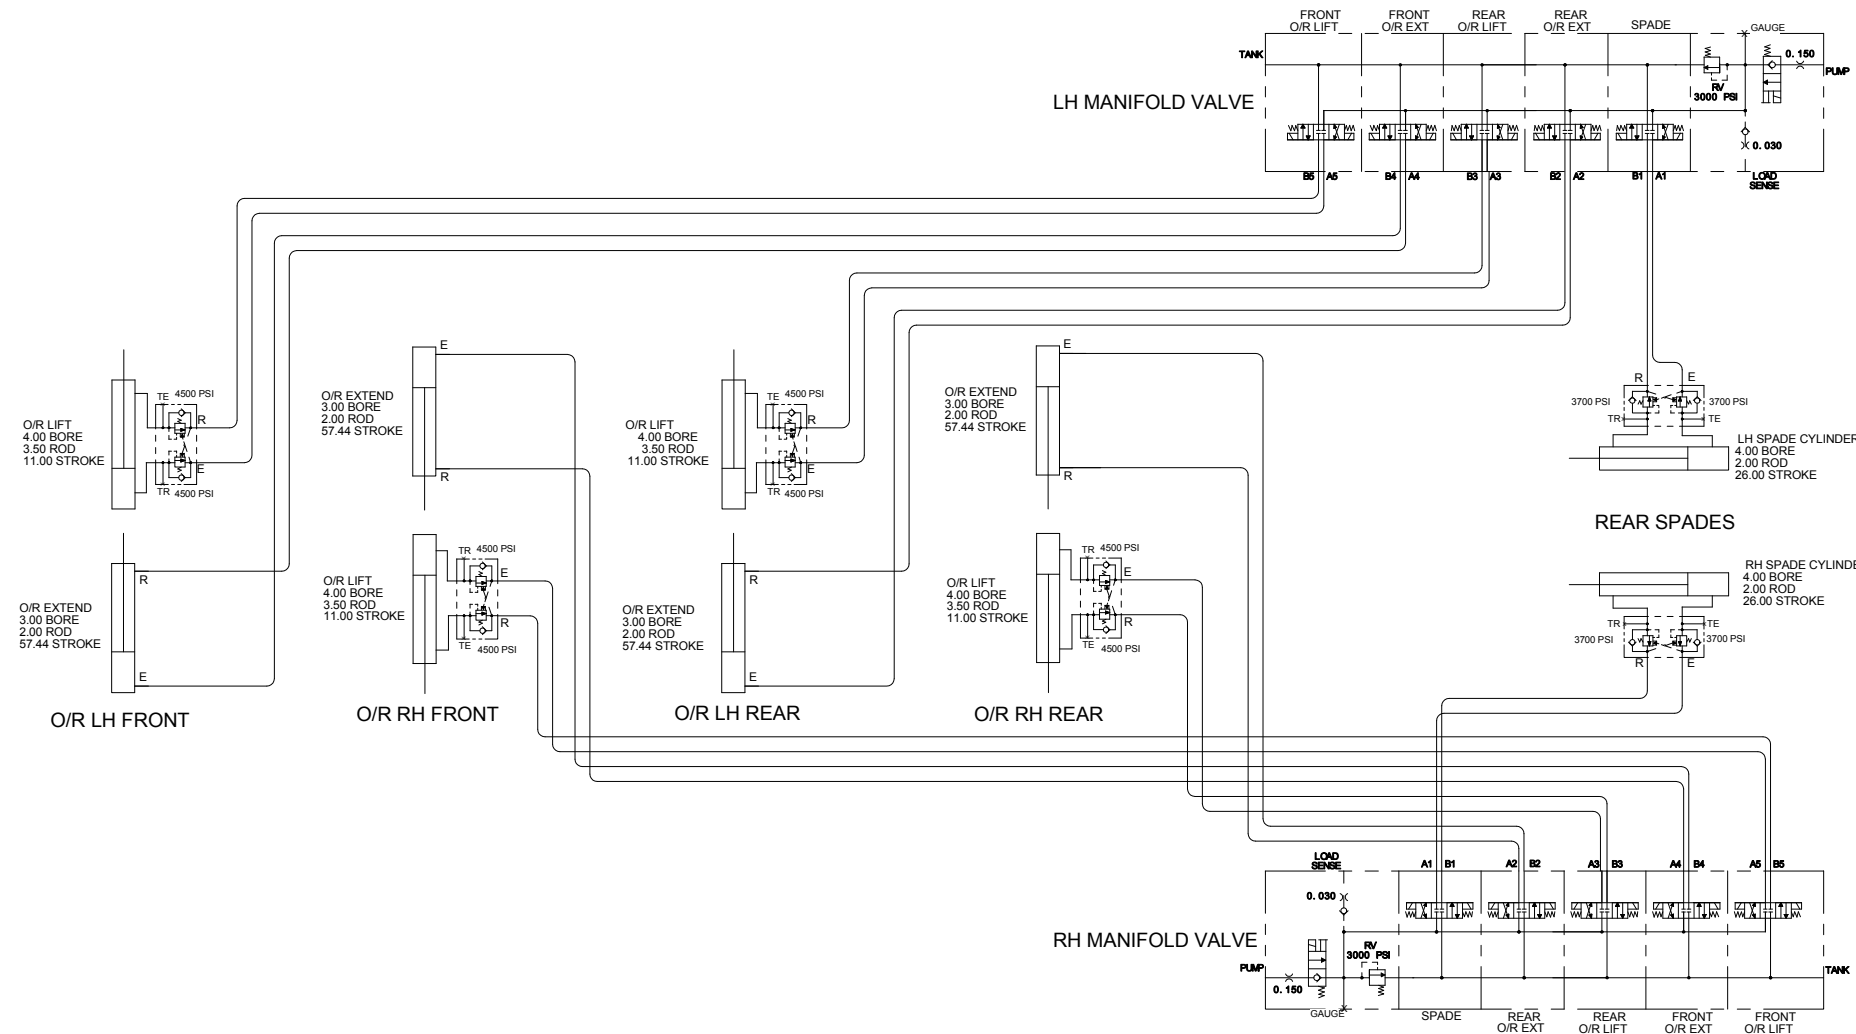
FRONT O/R LIFT
FRONT O/R EXT
REAR O/R LIFT
REAR O/R EXT
SPADE
GAUGE
TANK
0. 150
PUMP
RV 3000 PSI
LH MANIFOLD VALVE
0. 030
B5 A5
B4 A4
B3 A3
B2 A2
B1 A1
LOAD SENSE

O/R LIFT
4.00 BORE
3.50 ROD
11.00 STROKE
TE 4500 PSI
R
E
TR 4500 PSI

O/R EXTEND
3.00 BORE
2.00 ROD
57.44 STROKE
R
E
O/R LH FRONT

E
O/R EXTEND
3.00 BORE
2.00 ROD
57.44 STROKE
R
O/R LIFT
4.00 BORE
3.50 ROD
11.00 STROKE
TR 4500 PSI
E
R
TE 4500 PSI
O/R RH FRONT

O/R LIFT
4.00 BORE
3.50 ROD
11.00 STROKE
TE 4500 PSI
R
E
TR 4500 PSI
O/R EXTEND
3.00 BORE
2.00 ROD
57.44 STROKE
R
E
O/R LH REAR

E
O/R EXTEND
3.00 BORE
2.00 ROD
57.44 STROKE
R
O/R LIFT
4.00 BORE
3.50 ROD
11.00 STROKE
TR 4500 PSI
E
R
TE 4500 PSI
O/R RH REAR

R E
3700 PSI
3700 PSI
TR TE
LH SPADE CYLINDER
4.00 BORE
2.00 ROD
26.00 STROKE
REAR SPADES
RH SPADE CYLINDE
4.00 BORE
2.00 ROD
26.00 STROKE
TR TE
3700 PSI
3700 PSI
R E

LOAD SENSE
A1 B1
A2 B2
A3 B3
A4 B4
A5 B5
0. 030
RH MANIFOLD VALVE
RV 3000 PSI
PUMP
0. 150
TANK
GAUGE
SPADE
REAR O/R EXT
REAR O/R LIFT
FRONT O/R EXT
FRONT O/R LIFT